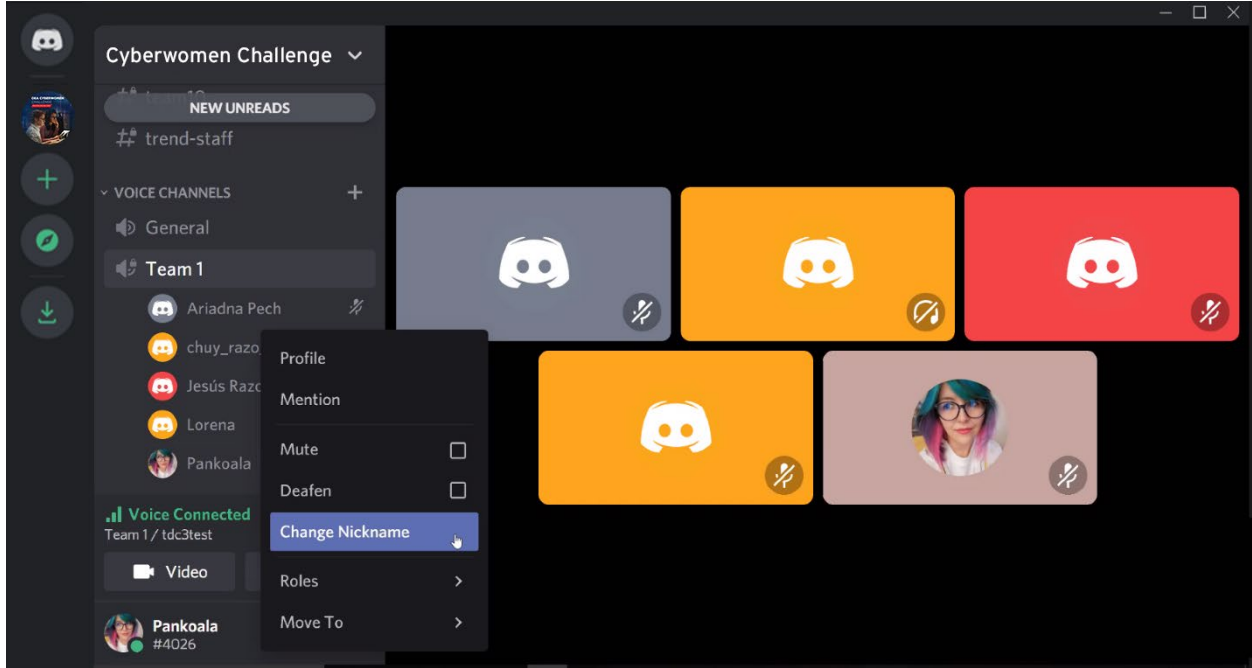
Cyberwomen Challenge

NEW UNREADS

# team 10

# trend-staff

VOICE CHANNELS

General

Team 1

Ariadna Pech

chuy_razo

Jesús Razo

Lorena

Pankoala

Profile

Mention

Mute

Deafen

Change Nickname

Roles

Move To

Voice Connected

Team 1 / tdc3test

Video

Pankoala

#4026